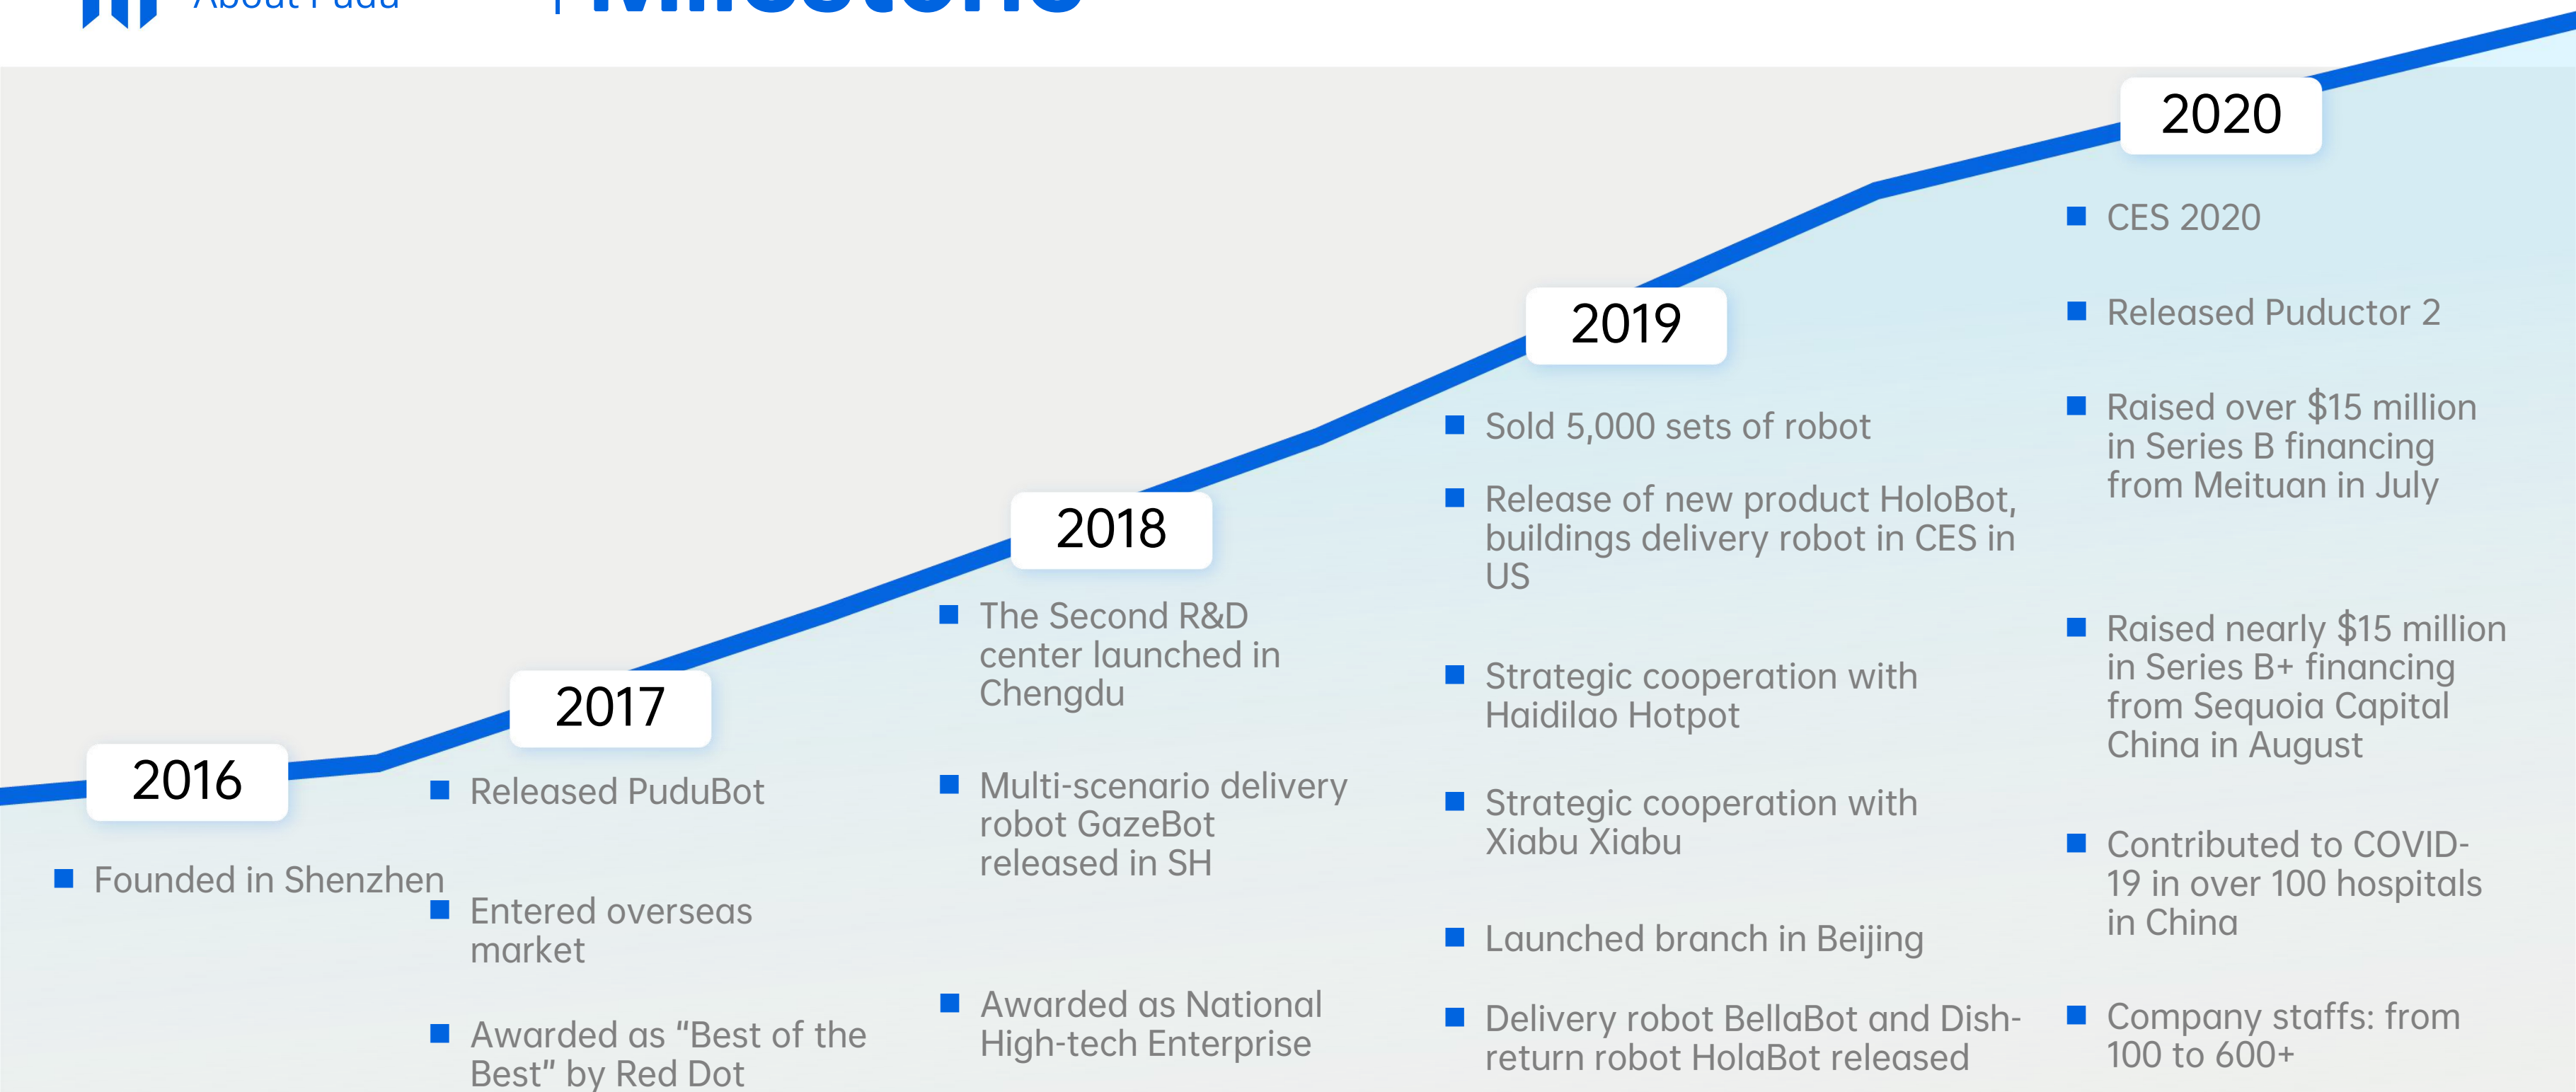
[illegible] | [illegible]

2016

Founded in Shenzhen

2017

Released PuduBot

Entered overseas market

Awarded as “Best of the Best” by Red Dot

2018

The Second R&D center launched in Chengdu

Multi-scenario delivery robot GazeBot released in SH

Awarded as National High-tech Enterprise

2019

Sold 5,000 sets of robot

Release of new product HoloBot, buildings delivery robot in CES in US

Strategic cooperation with Haidilao Hotpot

Strategic cooperation with Xiabu Xiabu

Launched branch in Beijing

Delivery robot BellaBot and Dish-return robot HolaBot released

2020

CES 2020

Released Puductor 2

Raised over $15 million in Series B financing from Meituan in July

Raised nearly $15 million in Series B+ financing from Sequoia Capital China in August

Contributed to COVID-19 in over 100 hospitals in China

Company staffs: from 100 to 600+